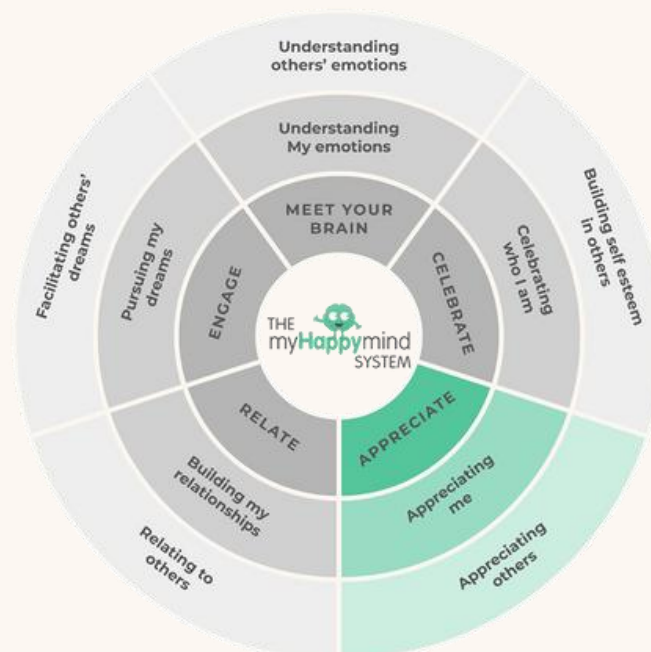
Understanding others' emotions

Building self esteem in others

Appreciating others

Relating to others

Facilitating others' dreams

Understanding My emotions

Celebrating who I am

Appreciating me

Building my relationships

Pursuing my dreams

MEET YOUR BRAIN

CELEBRATE

APPRECIATE

RELATE

ENGAGE

THE myHappymind SYSTEM